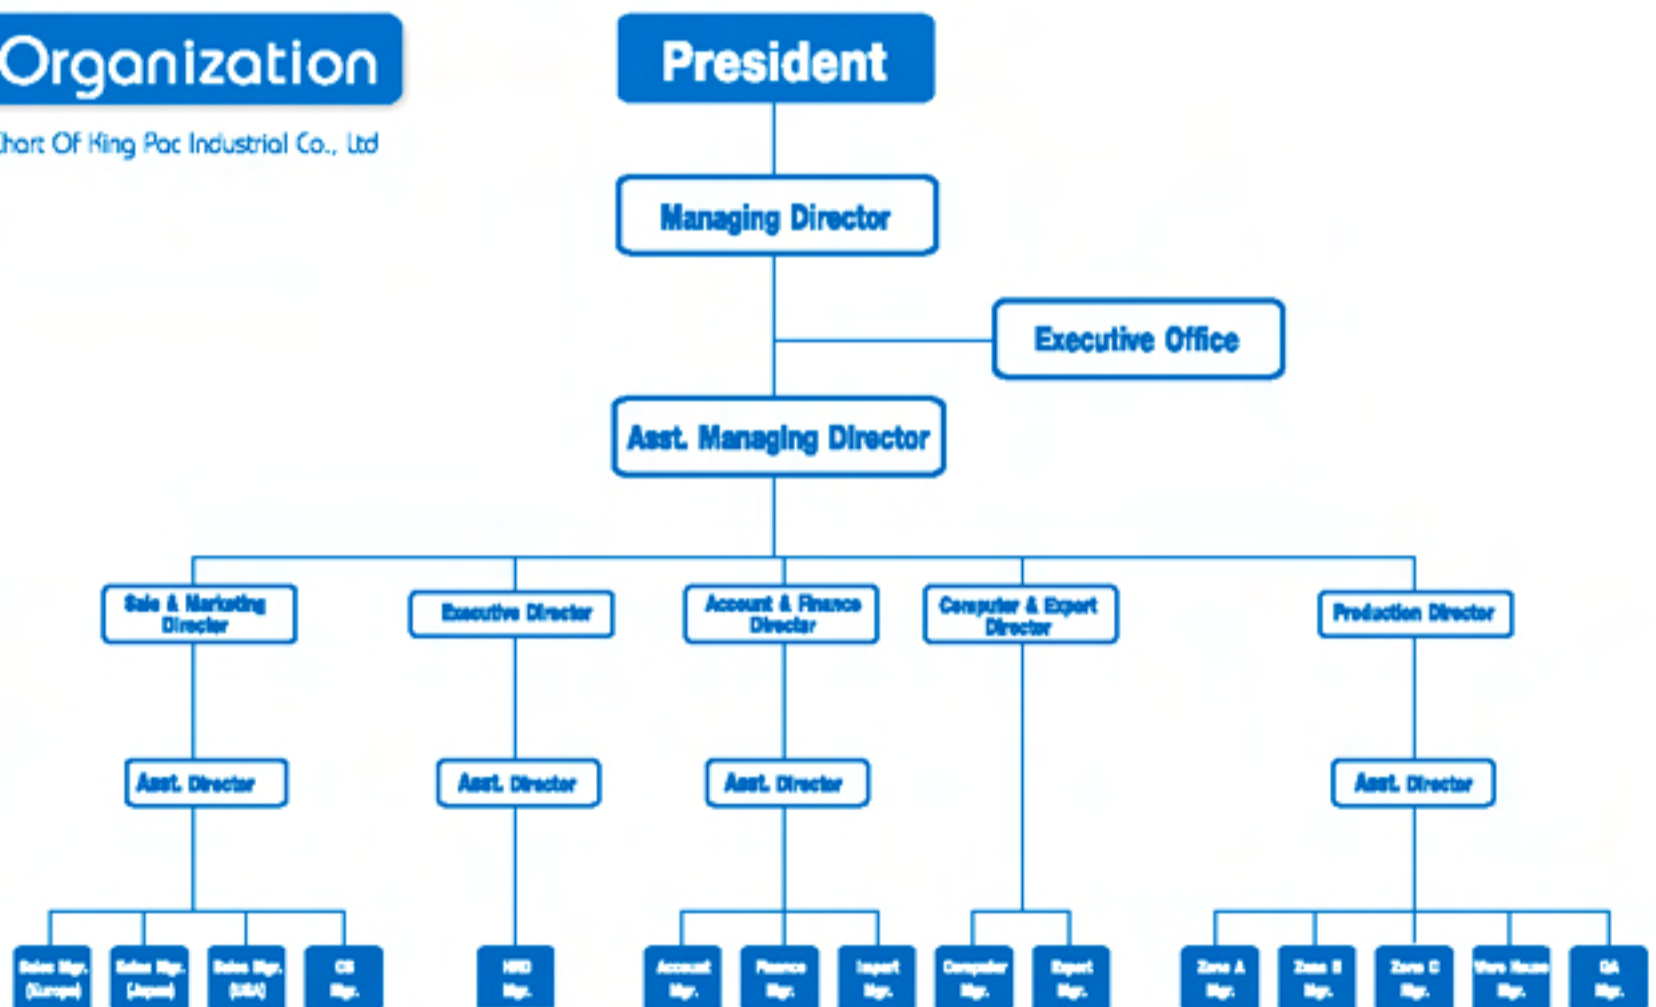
Organization

hart Of King Pac Industrial Co., Ltd

President

Managing Director

Executive Office

Asst. Managing Director

Sale & Marketing Director

Executive Director

Account & Finance Director

Computer & Export Director

Production Director

Asst. Director

Asst. Director

Asst. Director

Asst. Director

Sales Mgr. (Europe)

Sales Mgr. (Japan)

Sales Mgr. (USA)

CS Mgr.

HRD Mgr.

Account Mgr.

Finance Mgr.

Import Mgr.

Computer Mgr.

Export Mgr.

Zone A Mgr.

Zone B Mgr.

Zone C Mgr.

Ware House Mgr.

QA Mgr.